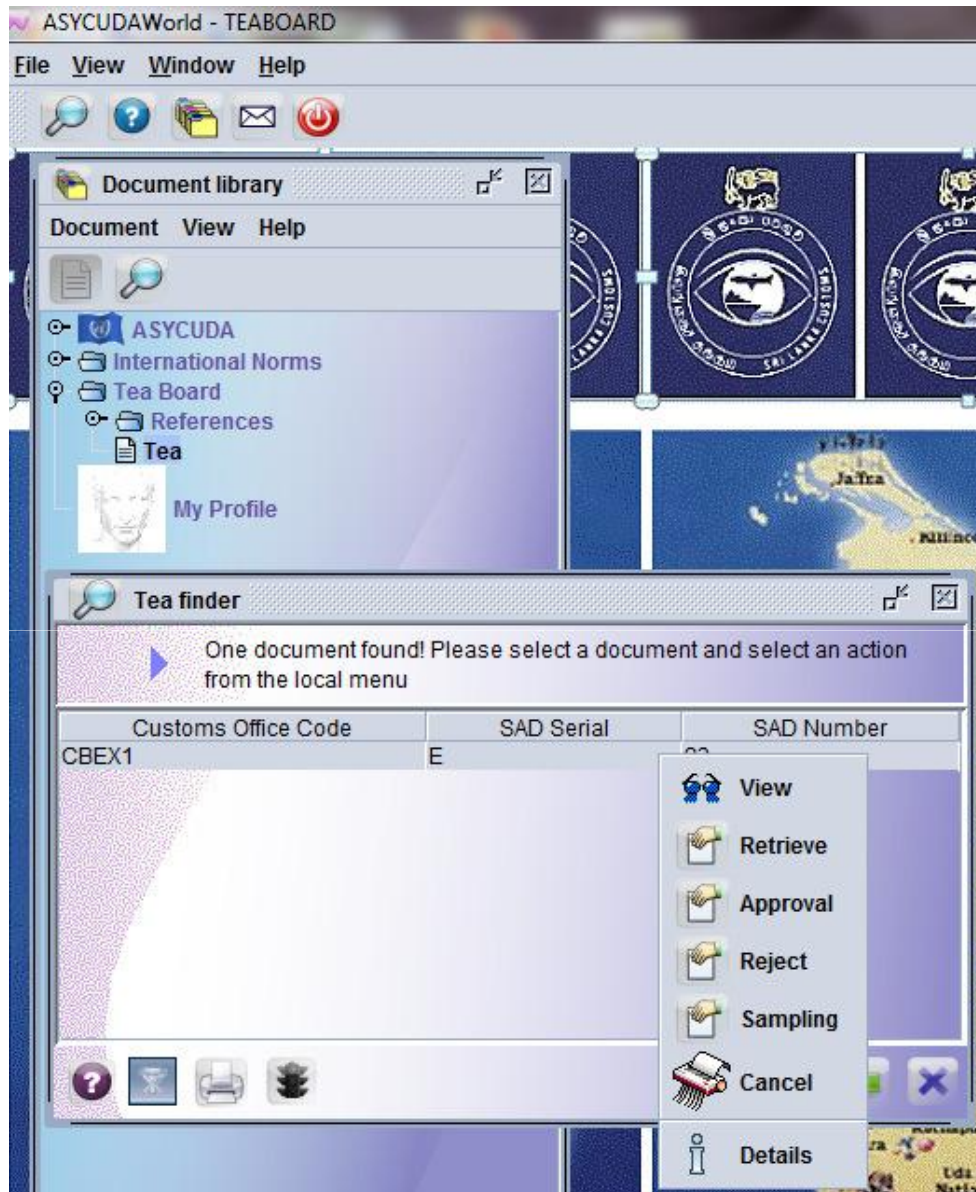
ASYCUDAWorld - TEABOARD

File View Window Help

Document library

Document View Help

ASYCUDA
International Norms
Tea Board
References
Tea
My Profile

SRI LANKA CUSTOMS

Jaffna

Tea finder

One document found! Please select a document and select an action from the local menu

| Customs Office Code | SAD Serial | SAD Number |
|---|---|---|
| CBEX1 | E | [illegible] |

View
Retrieve
Approval
Reject
Sampling
Cancel
Details